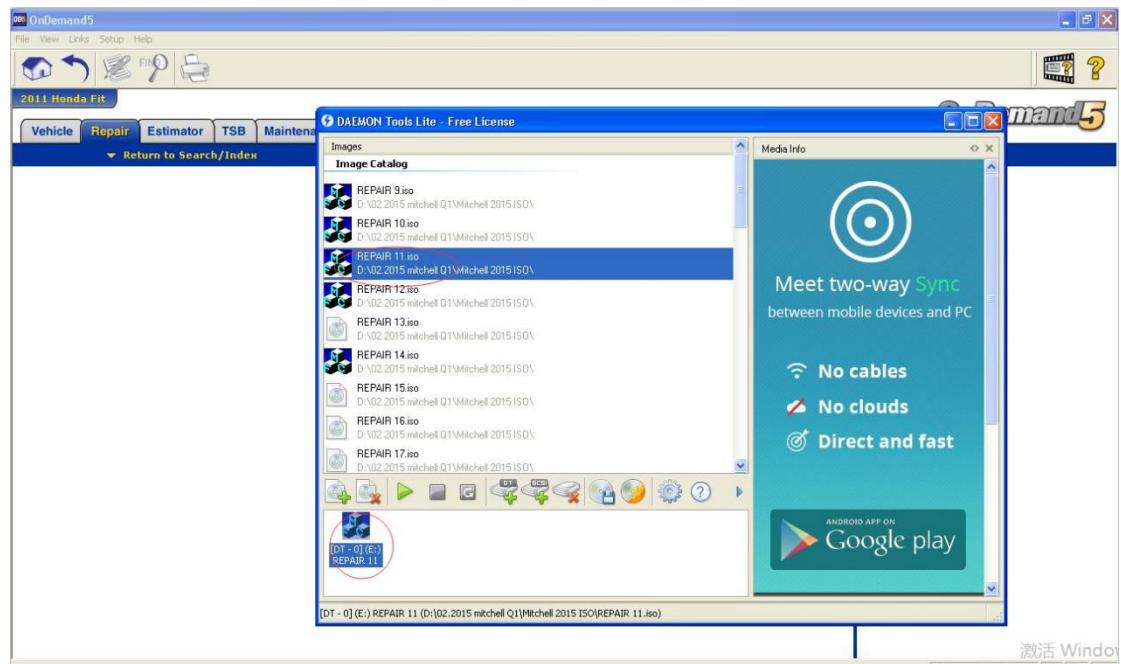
OnDemand5
File View Links Setup Help
FIND
2011 Honda Fit
Vehicle Repair Estimator TSB Maintena
▼ Return to Search/Index
OnDemand5
DAEMON Tools Lite - Free License
Images
Image Catalog
REPAIR 9.iso
D:\02.2015 mitchell Q1\Mitchell 2015 ISO\
REPAIR 10.iso
D:\02.2015 mitchell Q1\Mitchell 2015 ISO\
REPAIR 11.iso
D:\02.2015 mitchell Q1\Mitchell 2015 ISO\
REPAIR 12.iso
D:\02.2015 mitchell Q1\Mitchell 2015 ISO\
REPAIR 13.iso
D:\02.2015 mitchell Q1\Mitchell 2015 ISO\
REPAIR 14.iso
D:\02.2015 mitchell Q1\Mitchell 2015 ISO\
REPAIR 15.iso
D:\02.2015 mitchell Q1\Mitchell 2015 ISO\
REPAIR 16.iso
D:\02.2015 mitchell Q1\Mitchell 2015 ISO\
REPAIR 17.iso
D:\02.2015 mitchell Q1\Mitchell 2015 ISO\
DT SCSI
[DT - 0] (E:)
REPAIR 11
Media Info
Meet two-way Sync
between mobile devices and PC
No cables
No clouds
Direct and fast
ANDROID APP ON
Google play
[DT - 0] (E:) REPAIR 11 (D:\02.2015 mitchell Q1\Mitchell 2015 ISO\REPAIR 11.iso)
激活 Windo